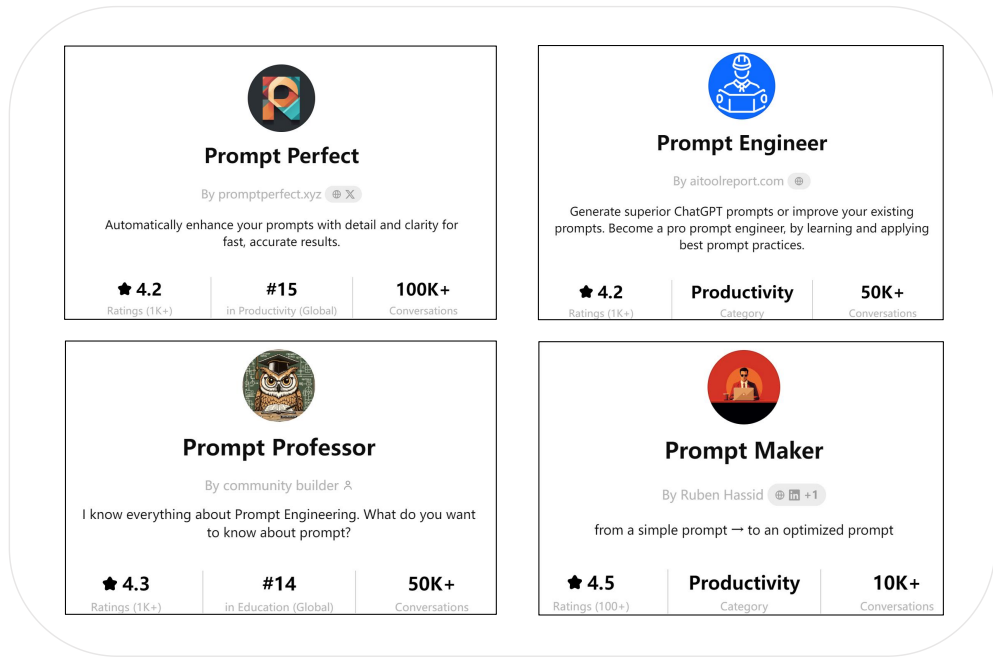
Prompt Perfect

By promptperfect.xyz

Automatically enhance your prompts with detail and clarity for fast, accurate results.

★ 4.2
Ratings (1K+)

#15
in Productivity (Global)

100K+
Conversations

Prompt Engineer

By aitoolreport.com

Generate superior ChatGPT prompts or improve your existing prompts. Become a pro prompt engineer, by learning and applying best prompt practices.

★ 4.2
Ratings (1K+)

Productivity
Category

50K+
Conversations

Prompt Professor

By community builder

I know everything about Prompt Engineering. What do you want to know about prompt?

★ 4.3
Ratings (1K+)

#14
in Education (Global)

50K+
Conversations

Prompt Maker

By Ruben Hassid +1

from a simple prompt → to an optimized prompt

★ 4.5
Ratings (100+)

Productivity
Category

10K+
Conversations